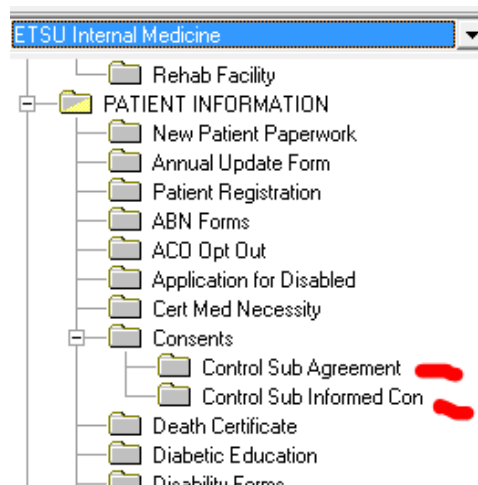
ETSU Internal Medicine

Rehab Facility
PATIENT INFORMATION
New Patient Paperwork
Annual Update Form
Patient Registration
ABN Forms
ACO Opt Out
Application for Disabled
Cert Med Necessity
Consents
Control Sub Agreement
Control Sub Informed Con
Death Certificate
Diabetic Education
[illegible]